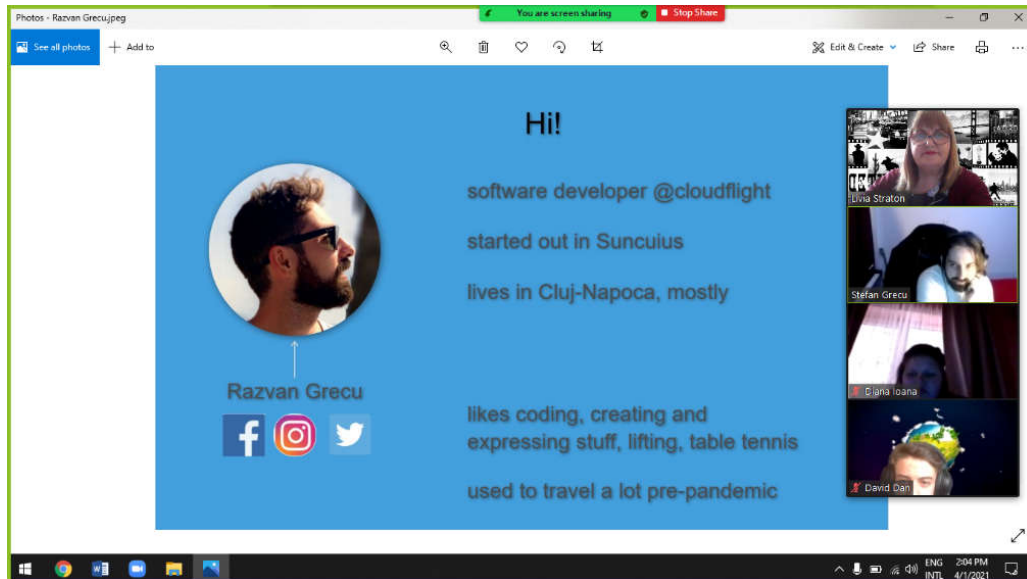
Photos - Razvan Grecu.jpeg

You are screen sharing

Stop Share

See all photos

Add to

Edit & Create

Share

Hi!

software developer @cloudflight

started out in Suncuius

lives in Cluj-Napoca, mostly

Razvan Grecu

likes coding, creating and expressing stuff, lifting, table tennis

used to travel a lot pre-pandemic

Livia Straton

Stefan Grecu

Diana Ioana

David Dan

ENG
INTL

2:04 PM
4/1/2021